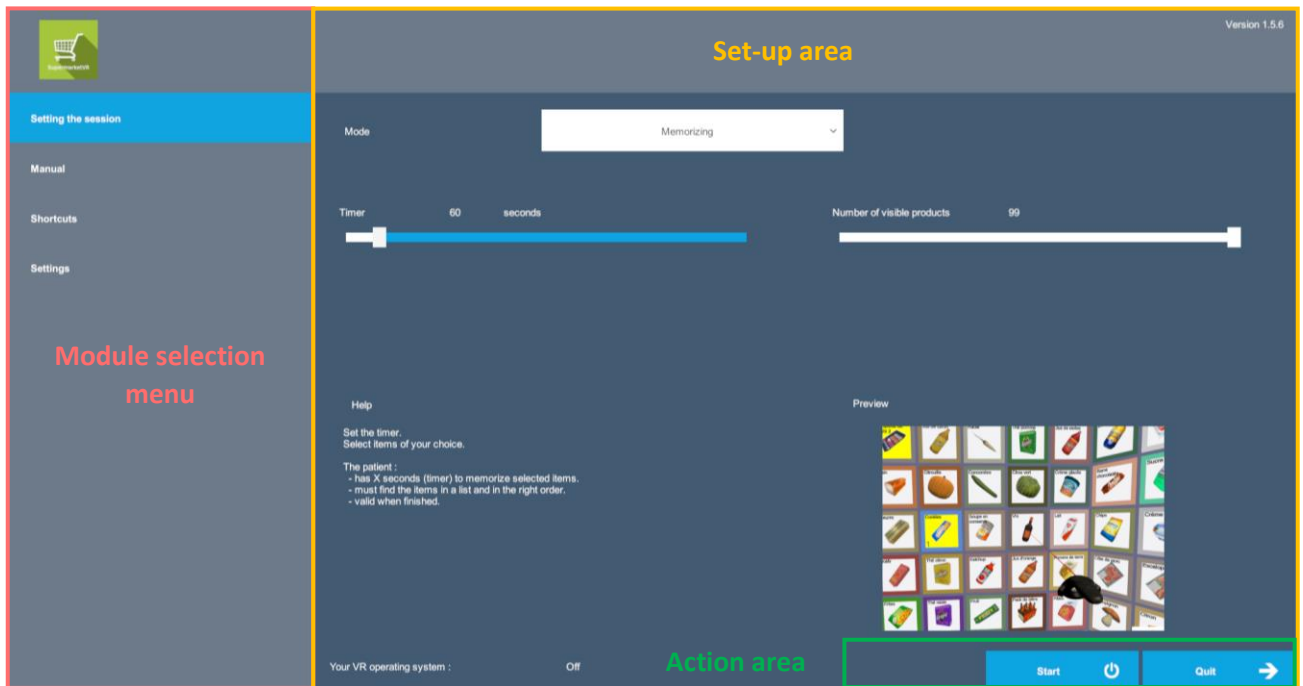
SupermarketVR

Setting the session

Manual

Shortcuts

Settings

Module selection menu

Version 1.5.6

Set-up area

Mode

Memorizing

Timer 60 seconds

Number of visible products 99

Help

Set the timer.
Select items of your choice.

The patient :
- has X seconds (timer) to memorize selected items.
- must find the items in a list and in the right order.
- valid when finished.

Preview

Your VR operating system : Off

Action area

Start

Quit